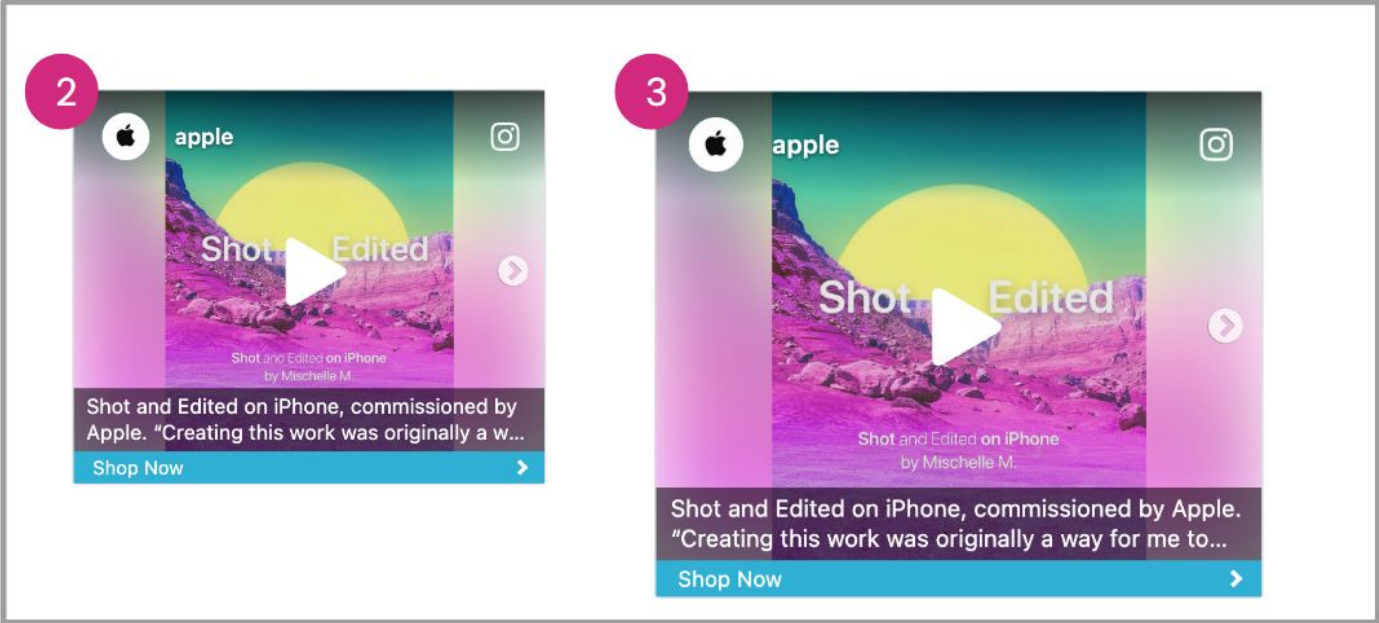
2

apple

Shot Edited

Shot and Edited on iPhone
by Mischelle M.

Shot and Edited on iPhone, commissioned by Apple. "Creating this work was originally a w...

Shop Now

3

apple

Shot Edited

Shot and Edited on iPhone
by Mischelle M.

Shot and Edited on iPhone, commissioned by Apple. "Creating this work was originally a way for me to...

Shop Now